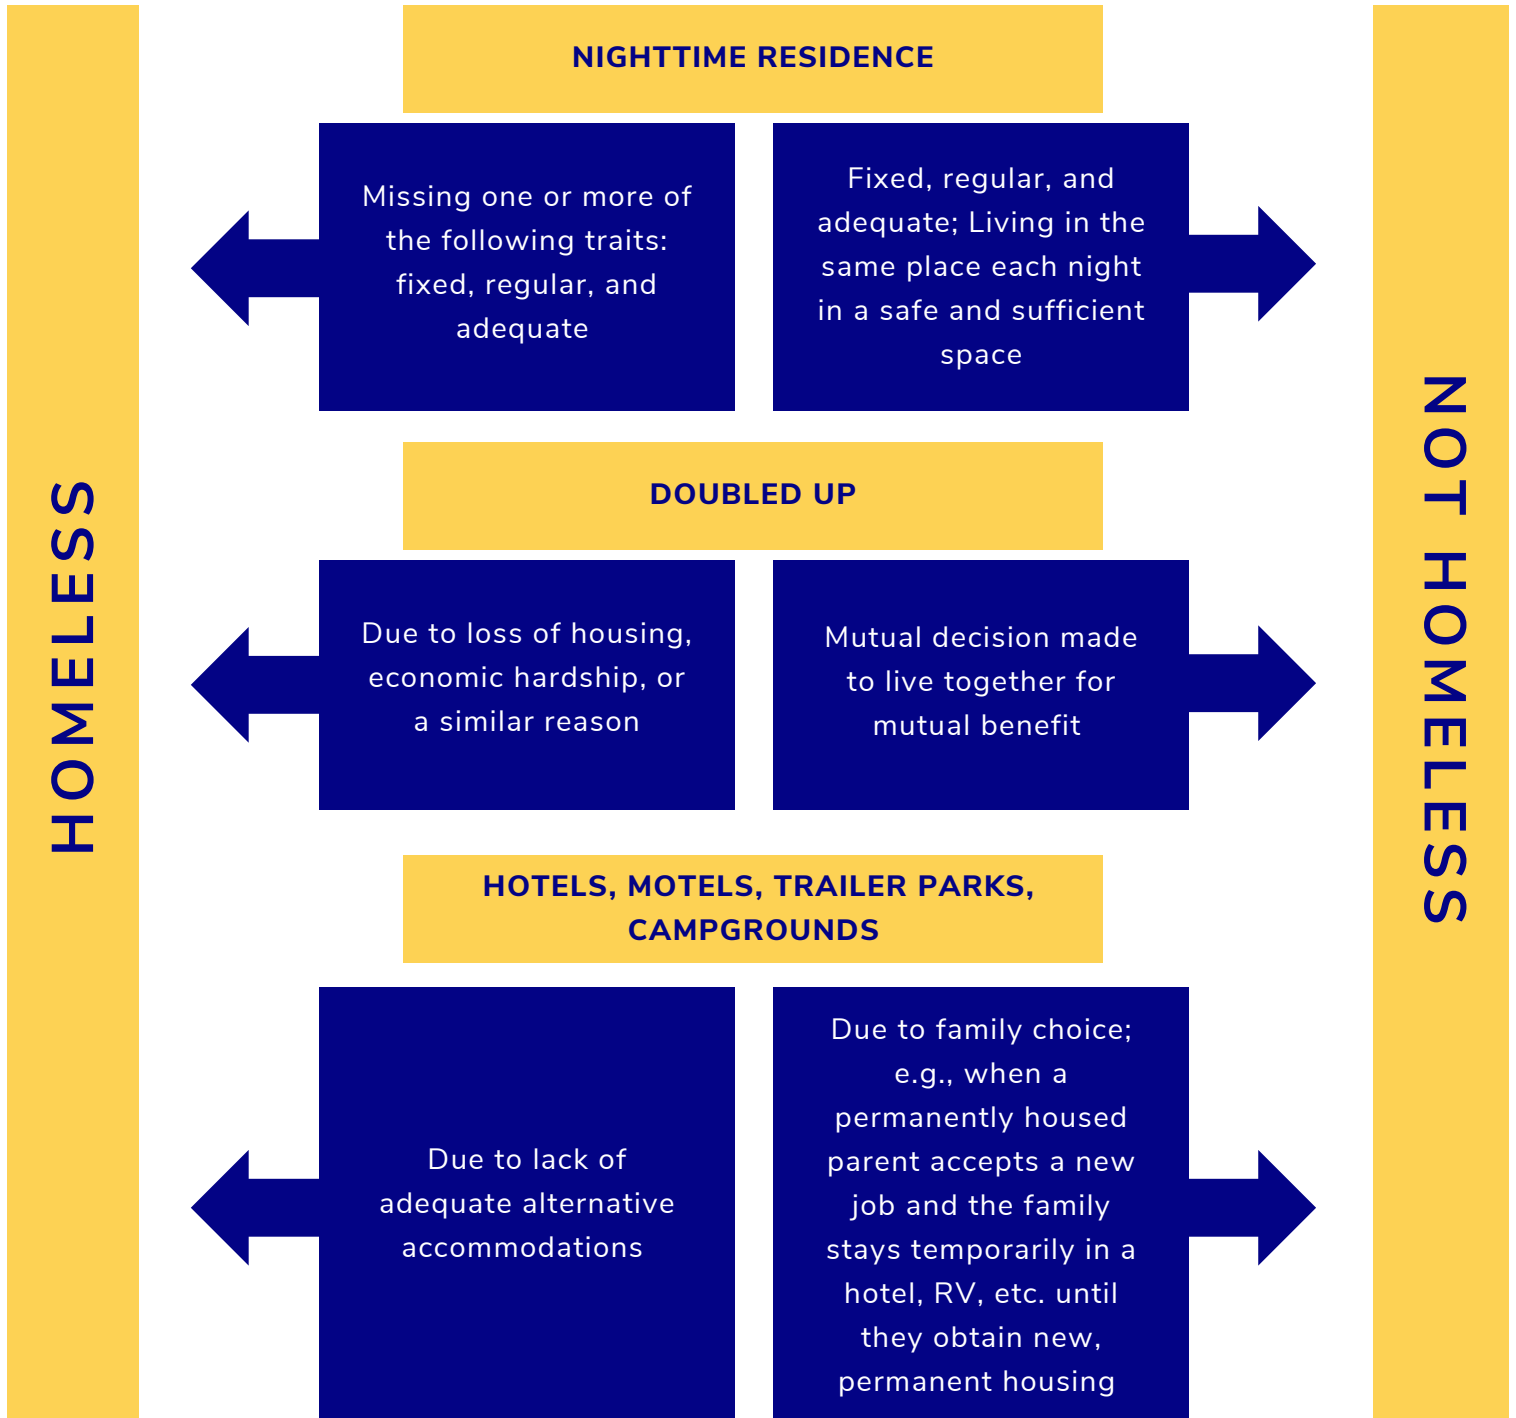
HOMELESS

NIGHTTIME RESIDENCE

Missing one or more of the following traits: fixed, regular, and adequate

Fixed, regular, and adequate; Living in the same place each night in a safe and sufficient space

DOUBLED UP

Due to loss of housing, economic hardship, or a similar reason

Mutual decision made to live together for mutual benefit

HOTELS, MOTELS, TRAILER PARKS, CAMPGROUNDS

Due to lack of adequate alternative accommodations

Due to family choice; e.g., when a permanently housed parent accepts a new job and the family stays temporarily in a hotel, RV, etc. until they obtain new, permanent housing

NOT HOMELESS